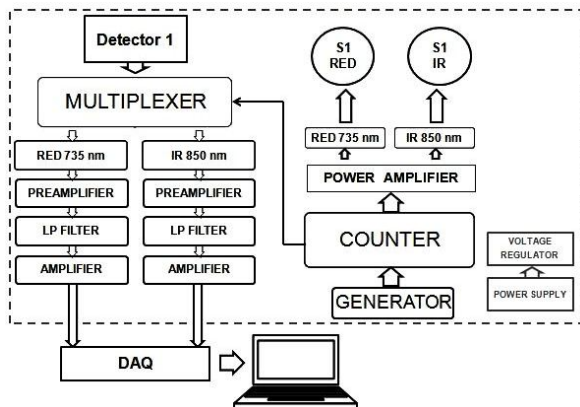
Detector 1

MULTIPLEXER

RED 735 nm

PREAMPLIFIER

LP FILTER

AMPLIFIER

IR 850 nm

PREAMPLIFIER

LP FILTER

AMPLIFIER

S1
RED

S1
IR

RED 735 nm

IR 850 nm

POWER AMPLIFIER

COUNTER

GENERATOR

VOLTAGE REGULATOR

POWER SUPPLY

DAQ